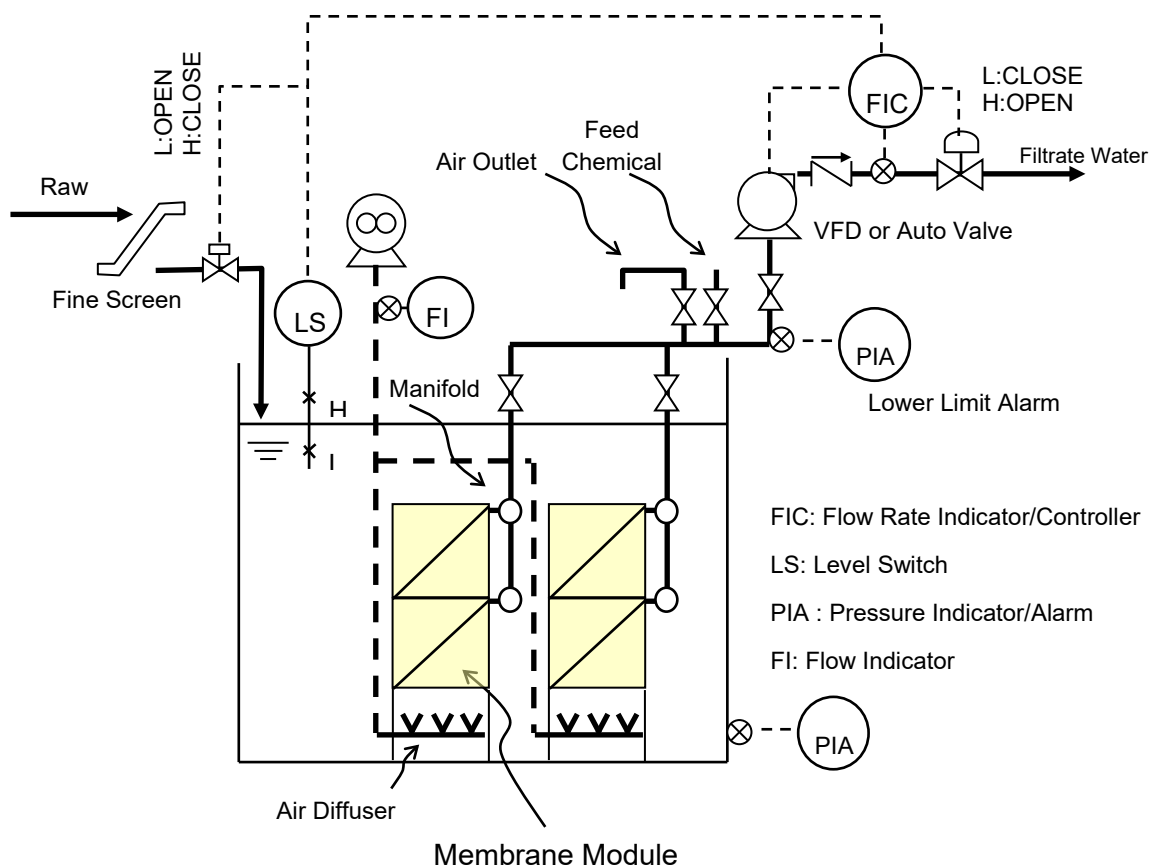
L:OPEN
H:CLOSE

FIC

L:CLOSE
H:OPEN

Feed Chemical

Air Outlet

Filtrate Water

Raw

VFD or Auto Valve

Fine Screen

LS

FI

PIA

Manifold

H

Lower Limit Alarm

I

FIC: Flow Rate Indicator/Controller

LS: Level Switch

PIA : Pressure Indicator/Alarm

FI: Flow Indicator

PIA

Air Diffuser

Membrane Module